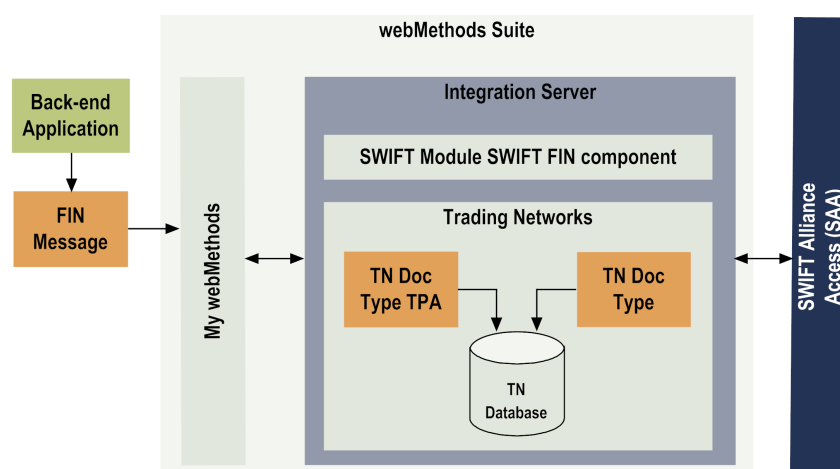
webMethods Suite

Back-end Application

FIN Message

My webMethods

Integration Server

SWIFT Module SWIFT FIN component

Trading Networks

TN Doc Type TPA

TN Doc Type

TN Database

SWIFT Alliance Access (SAA)